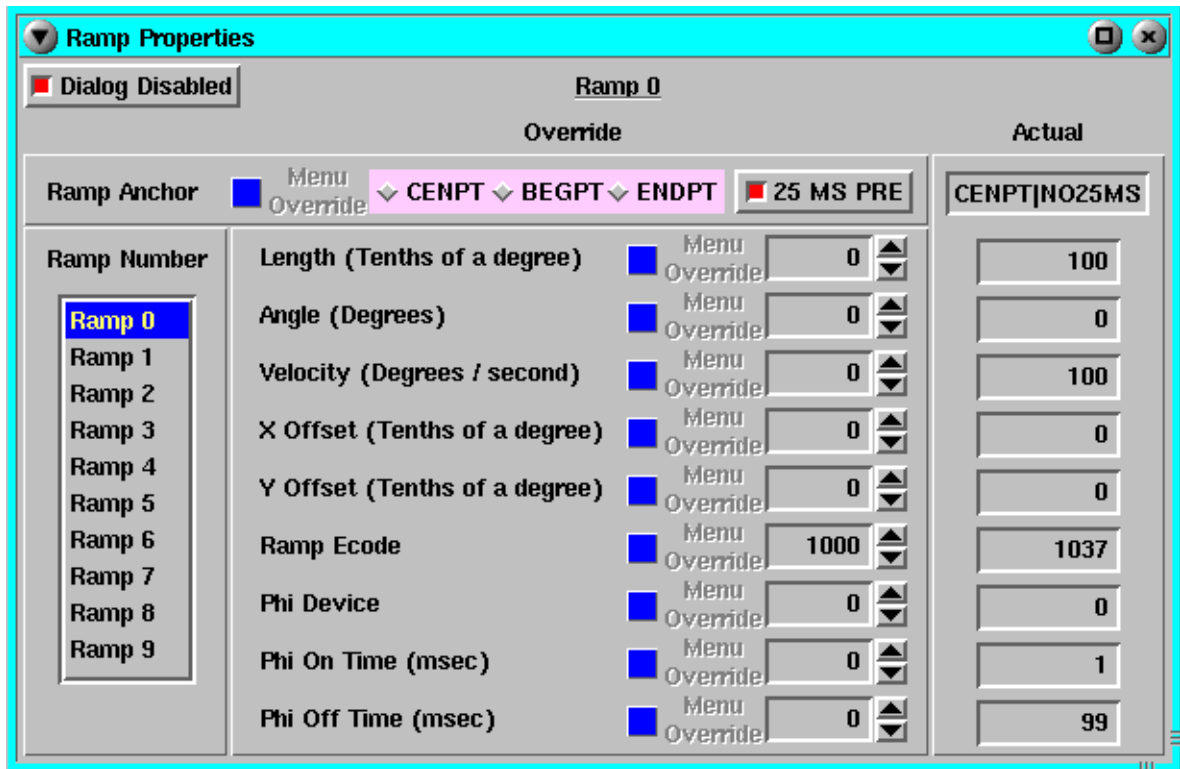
Ramp Properties

Dialog Disabled

Ramp 0

Override

Actual

Ramp Anchor Menu Override CENPT BEGPT ENDPT 25 MS PRE

CENPT|NO25MS

Ramp Number

Ramp 0
Ramp 1
Ramp 2
Ramp 3
Ramp 4
Ramp 5
Ramp 6
Ramp 7
Ramp 8
Ramp 9

| | | | |
|---|---|---|---|
| Length (Tenths of a degree) | Menu Override | 0 | 100 |
| Angle (Degrees) | Menu Override | 0 | 0 |
| Velocity (Degrees / second) | Menu Override | 0 | 100 |
| X Offset (Tenths of a degree) | Menu Override | 0 | 0 |
| Y Offset (Tenths of a degree) | Menu Override | 0 | 0 |
| Ramp Ecode | Menu Override | 1000 | 1037 |
| Phi Device | Menu Override | 0 | 0 |
| Phi On Time (msec) | Menu Override | 0 | 1 |
| Phi Off Time (msec) | Menu Override | 0 | 99 |